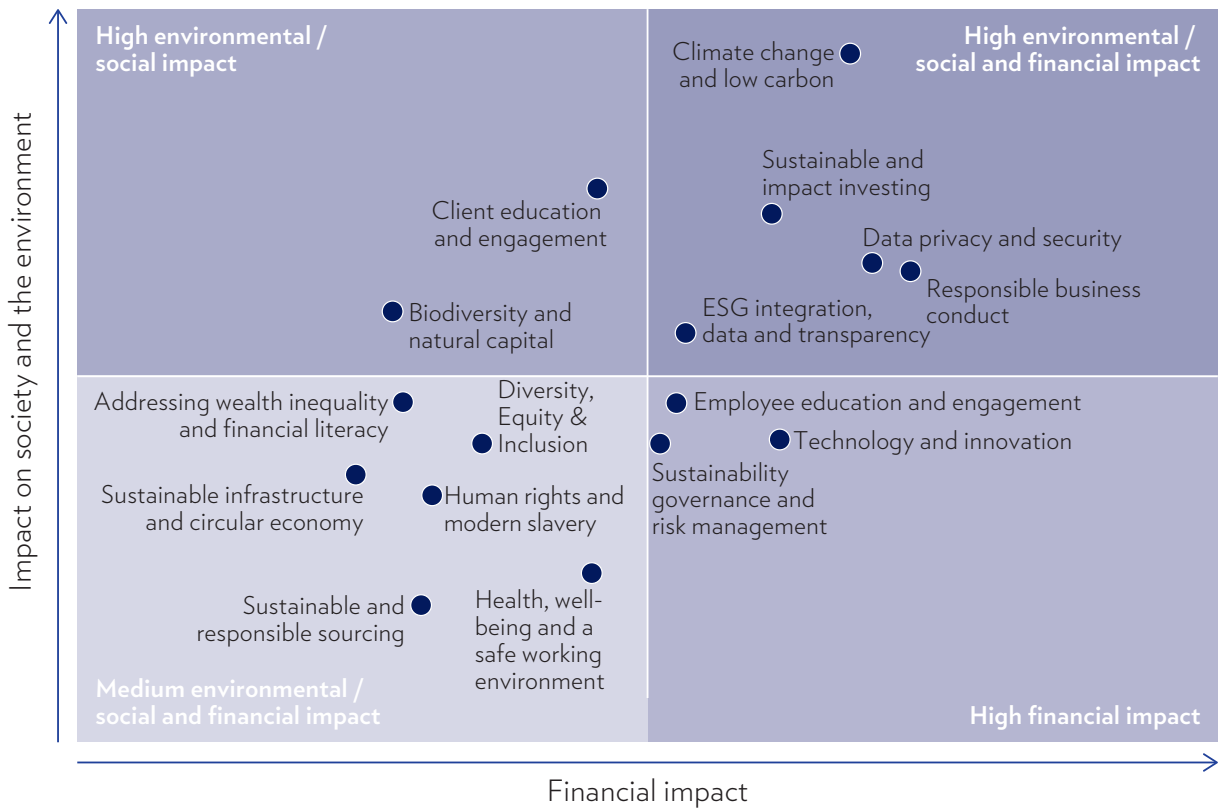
High environmental / social impact

High environmental / social and financial impact

Climate change and low carbon

Sustainable and impact investing

Client education and engagement

Data privacy and security

Responsible business conduct

Biodiversity and natural capital

ESG integration, data and transparency

Addressing wealth inequality and financial literacy

Diversity, Equity & Inclusion

Employee education and engagement

Technology and innovation

Sustainability governance and risk management

Sustainable infrastructure and circular economy

Human rights and modern slavery

Sustainable and responsible sourcing

Health, well-being and a safe working environment

Medium environmental / social and financial impact

High financial impact

Impact on society and the environment

Financial impact